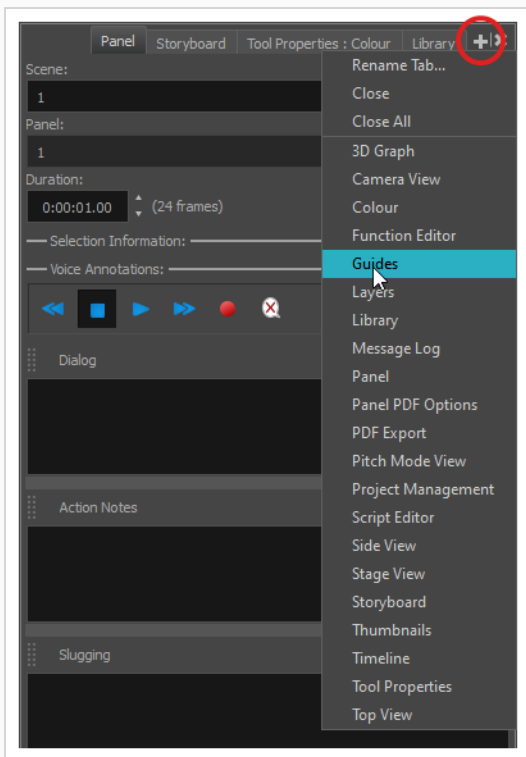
Panel | Storyboard | Tool Properties : Colour | Library | +

Scene:
1
Panel:
1
Duration:
0:00:01.00 (24 frames)
Selection Information:
Voice Annotations:

Dialog

Action Notes

Slugging

Rename Tab...
Close
Close All
3D Graph
Camera View
Colour
Function Editor
Guides
Layers
Library
Message Log
Panel
Panel PDF Options
PDF Export
Pitch Mode View
Project Management
Script Editor
Side View
Stage View
Storyboard
Thumbnails
Timeline
Tool Properties
Top View